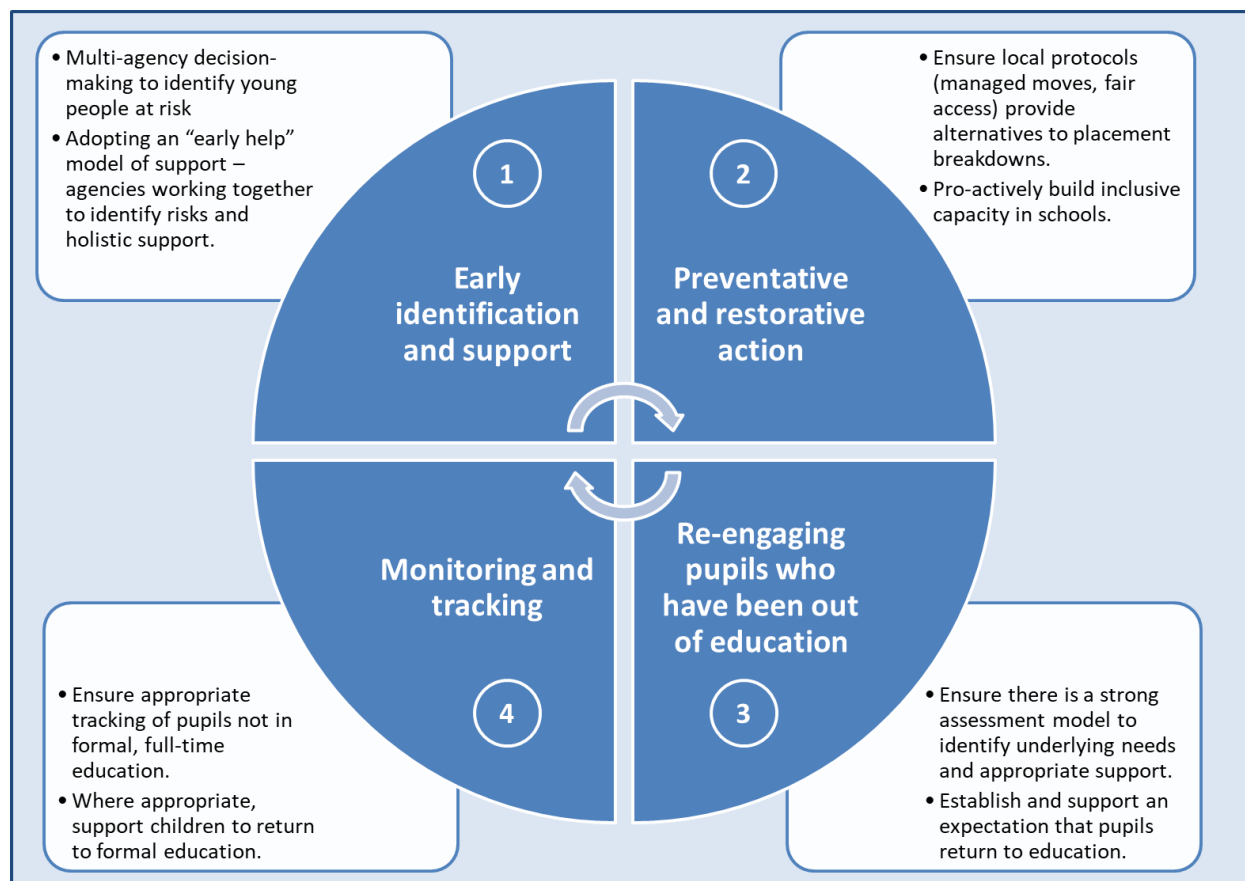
• Multi-agency decision-making to identify young people at risk
• Adopting an “early help” model of support – agencies working together to identify risks and holistic support.

1

Early identification and support

• Ensure local protocols (managed moves, fair access) provide alternatives to placement breakdowns.
• Pro-actively build inclusive capacity in schools.

2

Preventative and restorative action

Monitoring and tracking

4

• Ensure appropriate tracking of pupils not in formal, full-time education.
• Where appropriate, support children to return to formal education.

Re-engaging pupils who have been out of education

3

• Ensure there is a strong assessment model to identify underlying needs and appropriate support.
• Establish and support an expectation that pupils return to education.